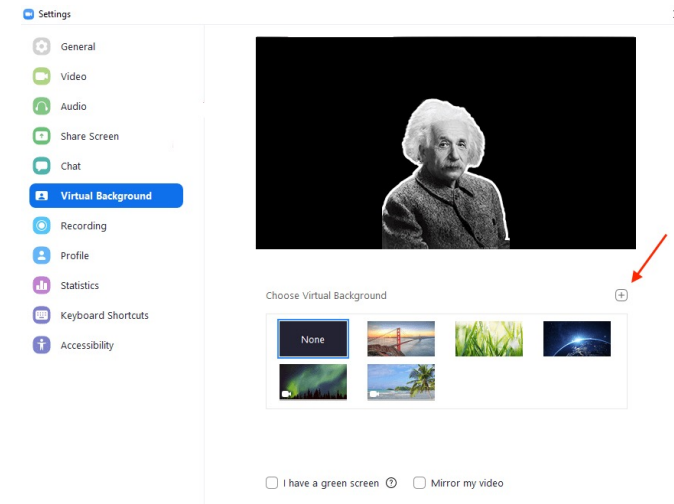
Settings

General
Video
Audio
Share Screen
Chat
Virtual Background
Recording
Profile
Statistics
Keyboard Shortcuts
Accessibility

Choose Virtual Background

None

I have a green screen
Mirror my video